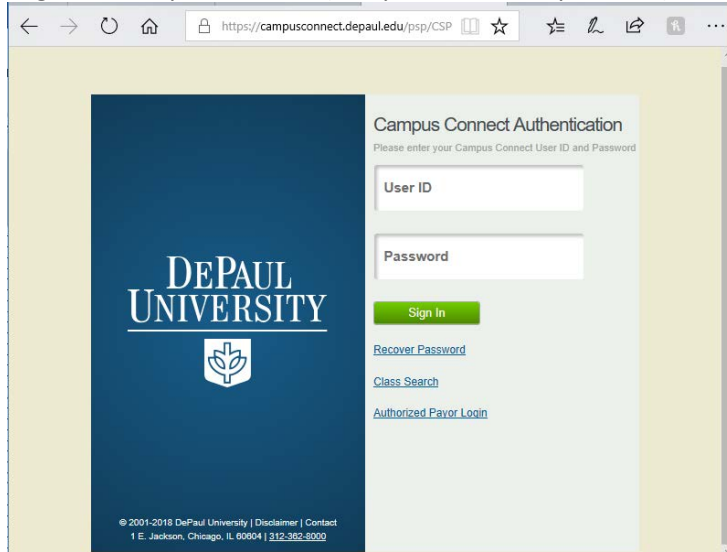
https://campusconnect.depaul.edu/psp/CSP

DePaul University

Campus Connect Authentication
Please enter your Campus Connect User ID and Password

User ID

Password

Sign In

Recover Password

Class Search

Authorized Payor Login

© 2001-2018 DePaul University | Disclaimer | Contact
1 E. Jackson, Chicago, IL 60604 | 312-362-8000